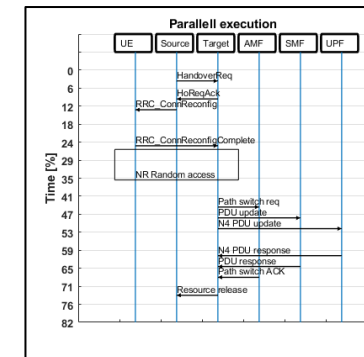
Parallell execution

UE Source Target AMF SMF UPF

0
6
12
18
24
29
35
41
47
53
59
65
71
76
82

Time [%]

HandoverReq
HoReqAck
RRC_ConnReconfig
RRC_ConnReconfigComplete
NR Random access
Path switch req
PDU update
N4 PDU update
N4 PDU response
PDU response
Path switch ACK
Resource release